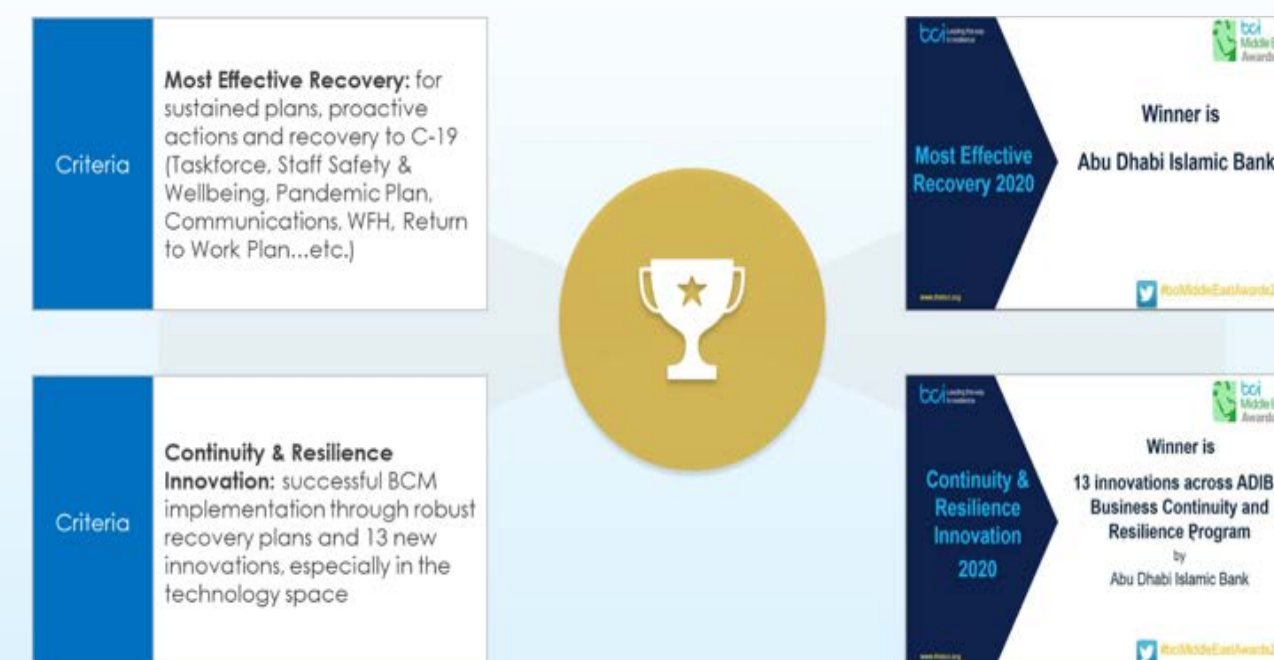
Criteria

**Most Effective Recovery:** for sustained plans, proactive actions and recovery to C-19 (Taskforce, Staff Safety & Wellbeing, Pandemic Plan, Communications, WFH, Return to Work Plan...etc.)

bci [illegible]

bci Middle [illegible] Awards

Most Effective Recovery 2020

Winner is

Abu Dhabi Islamic Bank

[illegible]

#bciMiddleEastAwards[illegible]

Criteria

**Continuity & Resilience Innovation:** successful BCM implementation through robust recovery plans and 13 new innovations, especially in the technology space

bci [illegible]

bci Middle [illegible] Awards

Continuity & Resilience Innovation 2020

Winner is

13 innovations across ADIB Business Continuity and Resilience Program

by

Abu Dhabi Islamic Bank

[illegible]

#bciMiddleEastAwards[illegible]